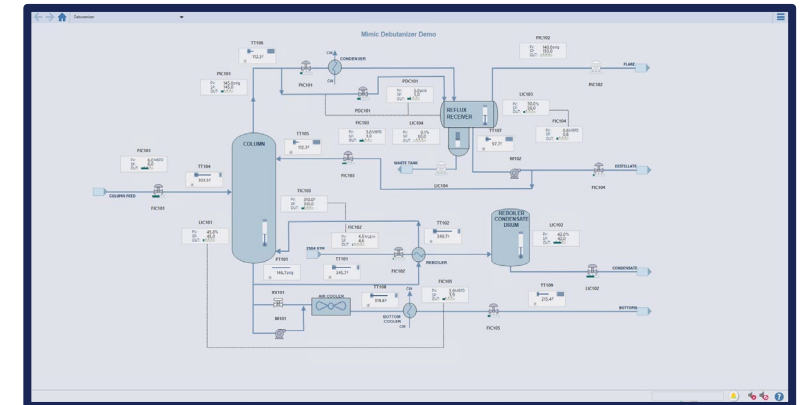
Debutanizer

Mimic Debutanizer Demo

TT106
102.3°

CW
CONDENSER

PIC101
PV 145.0
SP 145.0
OUT

FIC101

PDC101
PDC101

PIC102
PV 140.0
SP 150.0
OUT

FLARE

PIC102

REFLUX RECEIVER

LIC101
PV 50.0%
SP 50.0
OUT

FIC104

TT107
97.3°

COLUMN

TT105
102.3°

FIC103

LIC104

WASTE TANK

RF102

DISTILLATE

FIC104

FIC101

TT104
303.5°

COLUMN FEED

FIC101

LIC104

TIC102
PV 250.0°
SP 250.0
OUT

LIC101
PV 45.0%
SP 45.0
OUT

FIC102

TT102
249.7°

REBOILER CONDENSATE DRUM

LIC102
PV 42.0%
SP 42.0
OUT

PT101
146.7

2000 STM

TT101
245.7°

FIC102

REBOILER

CONDENSATE

LIC102

FIC105

TT109
215.4°

RX101

AIR COOLER

TT108
378.8°

CW

BOTTOMS

BOTTOM COOLER

CW

FIC105

RF101